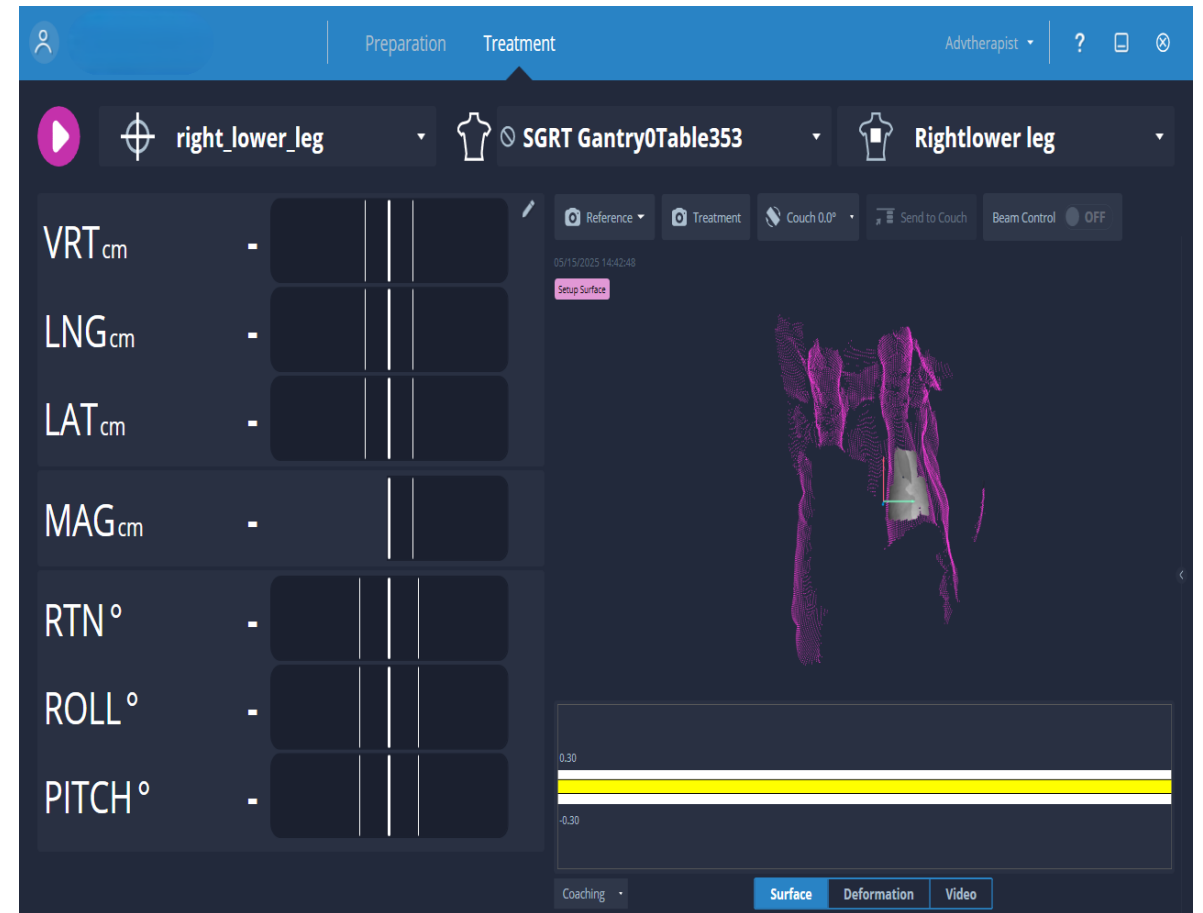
Preparation Treatment

Advtherapist ▾ ?

right_lower_leg

SGRT Gantry0Table353

Rightlower leg

VRT cm -

LNG cm -

LAT cm -

MAG cm -

RTN ° -

ROLL ° -

PITCH ° -

Reference ▾ Treatment Couch 0.0° ▾ Send to Couch Beam Control OFF

05/15/2025 14:42:48

Setup Surface

0.30

-0.30

Coaching ▾

Surface Deformation Video